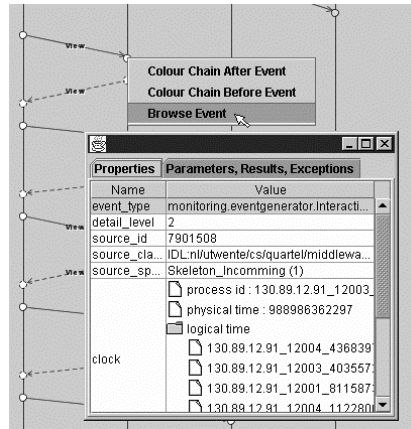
View
View
View
View
View

Colour Chain After Event
Colour Chain Before Event
Browse Event

Properties | Parameters, Results, Exceptions

| Name | Value |
|---|---|
| event_type | monitoring.eventgenerator.Interacti... |
| detail_level | 2 |
| source_id | 7901508 |
| source_cla... | IDL:nl/utwente/cs/quartel/middlewa... |
| source_sp... | Skeleton_Incomming (1) |
| clock | process id : 130.89.12.91_12003_ physical time : 988986362297 logical time 130.89.12.91_12004_436839 130.89.12.91_12003_403557 130.89.12.91_12001_811587 130.89.12.91_12004_112280 |